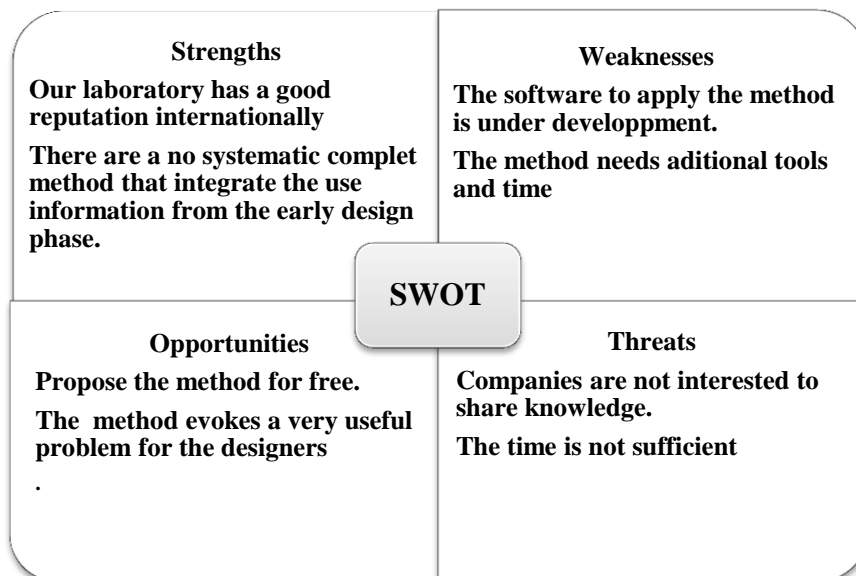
Strengths

Our laboratory has a good reputation internationally

There are a no systematic complet method that integrate the use information from the early design phase.

Weaknesses

The software to apply the method is under developpment.

The method needs aditional tools and time

SWOT

Opportunities

Propose the method for free.

The method evokes a very useful problem for the designers

.

Threats

Companies are not interested to share knowledge.

The time is not sufficient